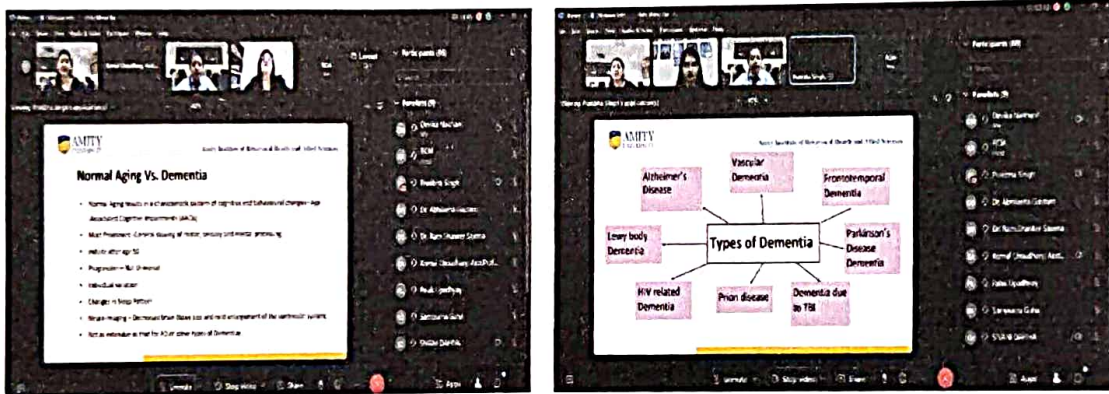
AMITY

Amity Institute of Behavioral Health and Allied Sciences

Normal Aging Vs. Dementia

- Normal Aging results in a characteristic pattern of cognitive and behavioural changes- Age Associated Cognitive Impairment (AACI)
- Most Prominent- Generic slowing of motor, sensory and mental processing
- Initiate after age 50
- Progression – Not Universal
- Individual variation
- Changes in Sleep Pattern
- Brain Imaging – Decreased brain tissue and mild enlargement of the ventricular system
- Not as extensive as that for AD or other types of Dementias

Participants

Panelists

Devika Nautiyal

Prathma Singh

Dr. Abhishek Gautam

Dr. Ram Shanker Saxena

Komal Upadhyay

Rekha Upadhyay

Shivani Dakhil

Unmute

Stop Video

Share

Apps

AMITY

Amity Institute of Behavioral Health and Allied Sciences

Types of Dementia

Alzheimer's Disease

Vascular Dementia

Frontotemporal Dementia

Lewy body Dementia

Parkinson's Disease Dementia

HIV related Dementia

Prion disease

Dementia due to TBI

Participants

Panelists

Devika Nautiyal

Prathma Singh

Dr. Abhishek Gautam

Dr. Ram Shanker Saxena

Komal Upadhyay

Rekha Upadhyay

Sanyukta Guha

Shivani Dakhil

Unmute

Stop video

Share

Apps